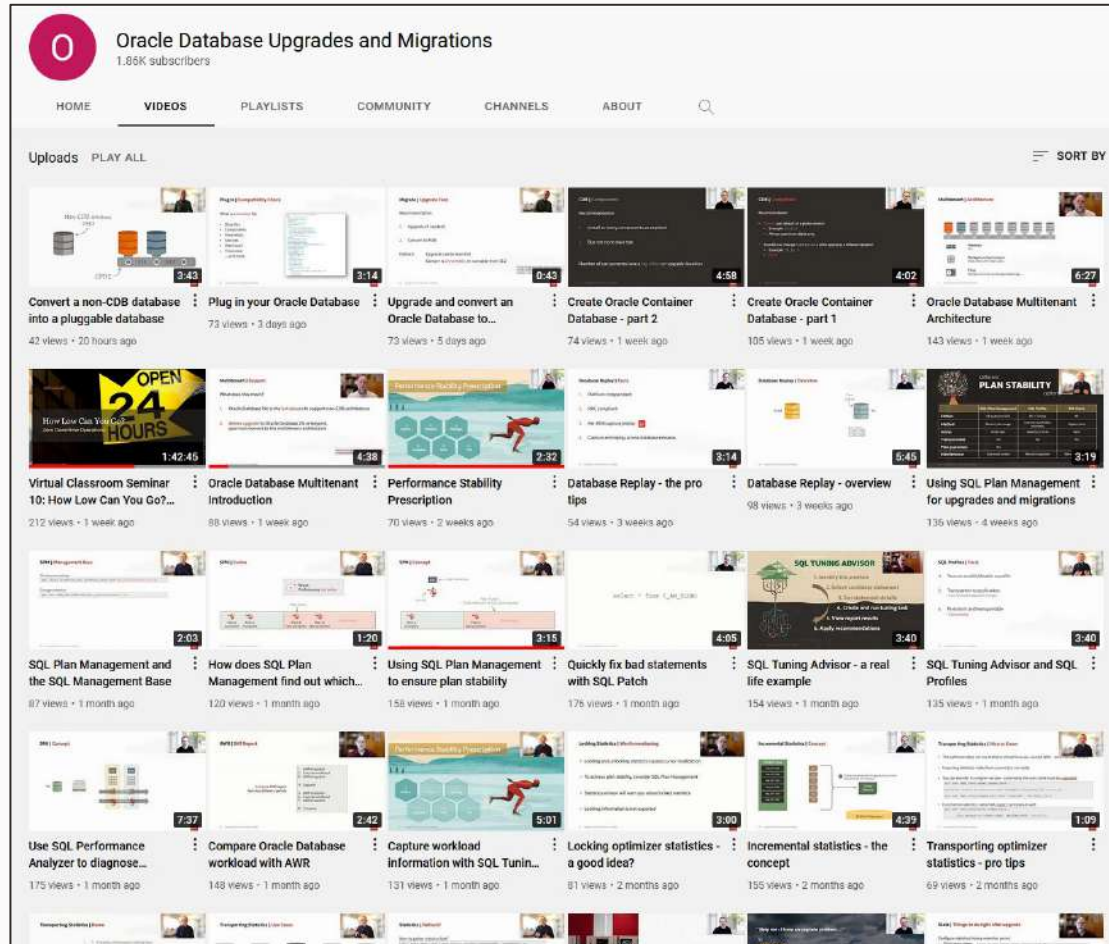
O

Oracle Database Upgrades and Migrations
1.86K subscribers

HOME VIDEOS PLAYLISTS COMMUNITY CHANNELS ABOUT

Uploads PLAY ALL

SORT BY

3:43
Convert a non-CDB database into a pluggable database
42 views • 20 hours ago

3:14
Plug in your Oracle Database
73 views • 3 days ago

0:43
Upgrade and convert an Oracle Database to...
73 views • 5 days ago

4:58
Create Oracle Container Database - part 2
74 views • 1 week ago

4:02
Create Oracle Container Database - part 1
105 views • 1 week ago

6:27
Oracle Database Multitenant Architecture
143 views • 1 week ago

OPEN 24 HOURS
How Low Can You Go?
1:42:45
Virtual Classroom Seminar 10: How Low Can You Go?...
212 views • 1 week ago

4:38
Oracle Database Multitenant Introduction
88 views • 1 week ago

Performance Stability Prescription
2:32
Performance Stability Prescription
70 views • 2 weeks ago

3:14
Database Replay - the pro tips
54 views • 3 weeks ago

5:45
Database Replay - overview
98 views • 3 weeks ago

PLAN STABILITY
3:19
Using SQL Plan Management for upgrades and migrations
136 views • 4 weeks ago

2:03
SQL Plan Management and the SQL Management Base
87 views • 1 month ago

1:20
How does SQL Plan Management find out which...
120 views • 1 month ago

3:15
Using SQL Plan Management to ensure plan stability
158 views • 1 month ago

4:05
Quickly fix bad statements with SQL Patch
176 views • 1 month ago

SQL TUNING ADVISOR
4. Create and run tuning task
5. View report results
6. Apply recommendations
3:40
SQL Tuning Advisor - a real life example
154 views • 1 month ago

3:40
SQL Tuning Advisor and SQL Profiles
135 views • 1 month ago

7:37
Use SQL Performance Analyzer to diagnose...
175 views • 1 month ago

2:42
Compare Oracle Database workload with AWR
148 views • 1 month ago

Performance Stability Prescription
5:01
Capture workload information with SQL Tunin...
131 views • 1 month ago

3:00
Locking optimizer statistics - a good idea?
81 views • 2 months ago

4:39
Incremental statistics - the concept
155 views • 2 months ago

1:09
Transporting optimizer statistics - pro tips
69 views • 2 months ago